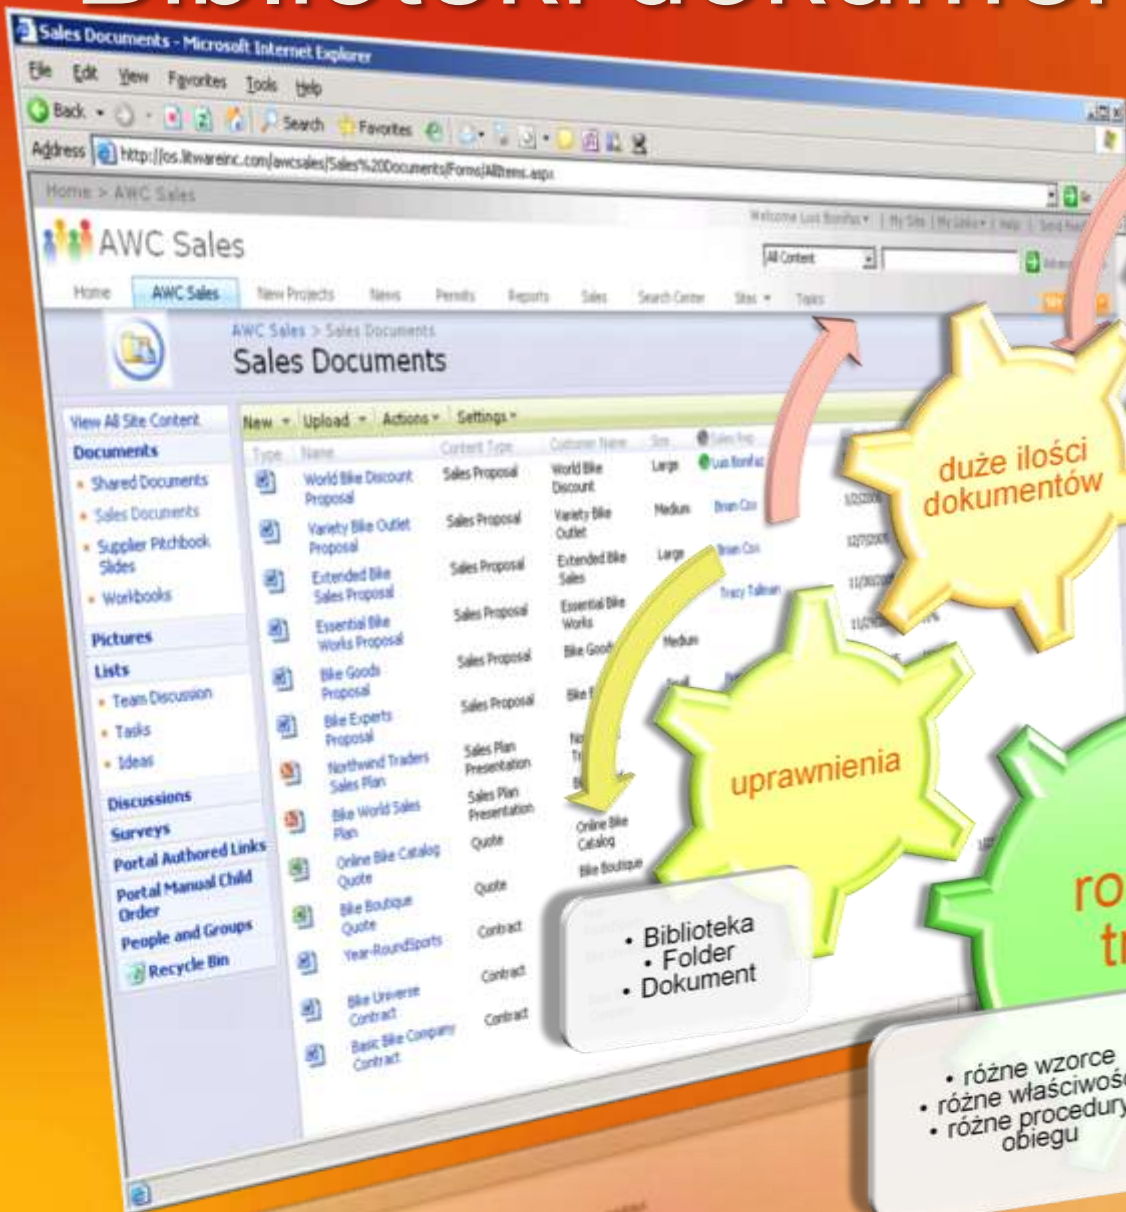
Biblioteki dokument

Sales Documents - Microsoft Internet Explorer

File Edit View Favorites Tools Help

Back Search Favorites

Address http://os.litwareinc.com/awcsales/Sales%20Documents/Forms/AllItems.aspx

Home > AWC Sales

Welcome Luis Bonifaz | My Site | My Links | Help

AWC Sales

All Content

Home AWC Sales New Projects News Permits Reports Sales Search Center Sites Tasks

AWC Sales > Sales Documents

Sales Documents

View All Site Content

Documents
• Shared Documents
• Sales Documents
• Supplier Pitchbook Slides
• Workbooks

Pictures

Lists
• Team Discussion
• Tasks
• Ideas

Discussions

Surveys

Portal Authored Links

Portal Manual Child Order

People and Groups

Recycle Bin

New Upload Actions Settings

| Type | Name | Content Type | Customer Name | Size | Sales Rep |
|---|---|---|---|---|---|
| | World Bike Discount Proposal | Sales Proposal | World Bike Discount | Large | Luis Bonifaz |
| | Variety Bike Outlet Proposal | Sales Proposal | Variety Bike Outlet | Medium | Brian Cox |
| | Extended Bike Sales Proposal | Sales Proposal | Extended Bike Sales | Large | Brian Cox |
| | Essential Bike Works Proposal | Sales Proposal | Essential Bike Works | | Tracy Tallman |
| | Bike Goods Proposal | Sales Proposal | Bike Goods | Medium | |
| | Bike Experts Proposal | Sales Proposal | Bike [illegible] | | |
| | Northwind Traders Sales Plan | Sales Plan Presentation | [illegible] | | |
| | Bike World Sales Plan | Sales Plan Presentation | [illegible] | | |
| | Online Bike Catalog Quote | Quote | Online Bike Catalog | | |
| | Bike Boutique Quote | Quote | Bike Boutique | | |
| | Year-RoundSports | Contract | | | |
| | Bike Universe Contract | Contract | | | |
| | Basic Bike Company Contract | Contract | | | |

duże ilości dokumentów

uprawnienia

• Biblioteka
• Folder
• Dokument

ro
tr

• różne wzorce
• różne właściwoś
• różne procedury obiegu